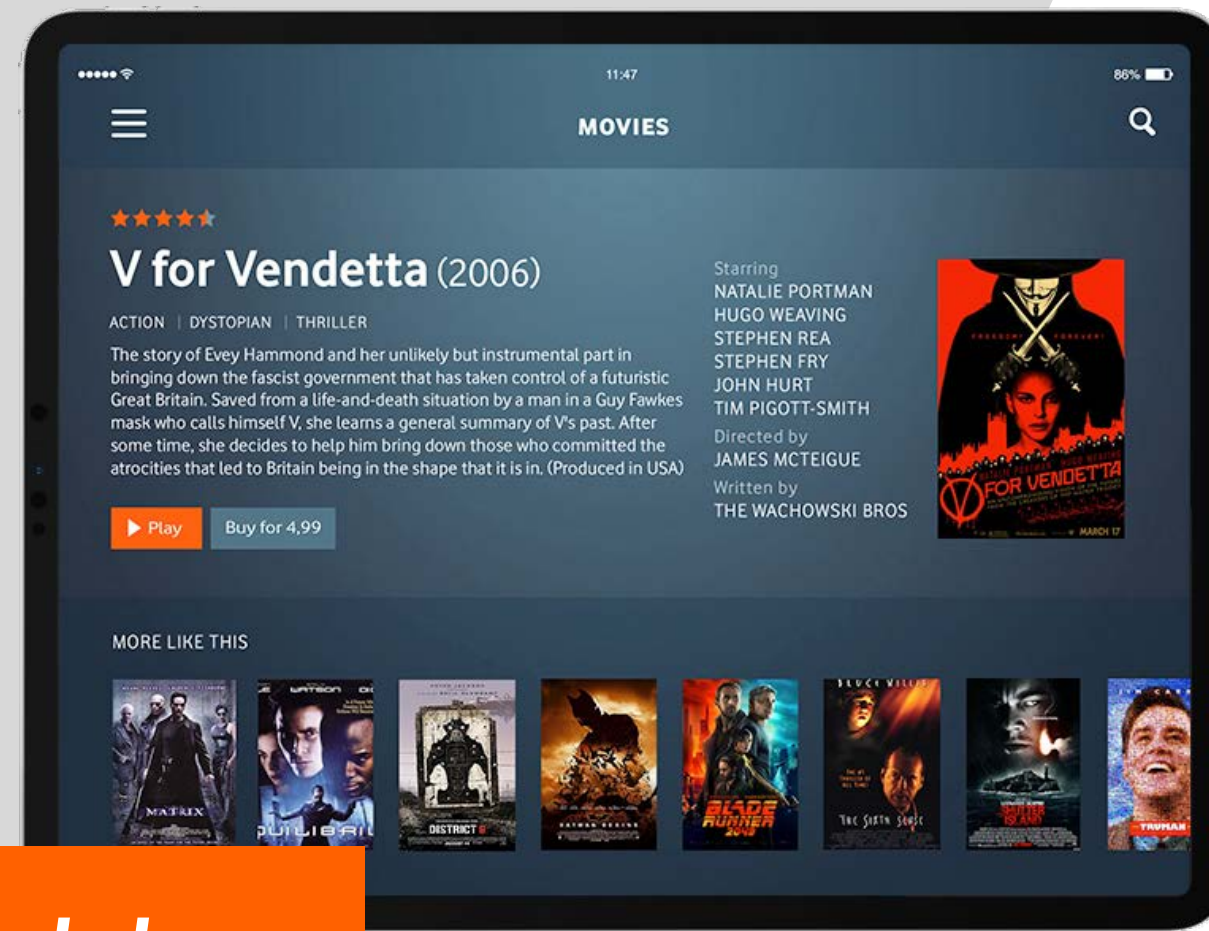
11:47

86%

MOVIES

V for Vendetta (2006)

ACTION | DYSTOPIAN | THRILLER

The story of Evey Hammond and her unlikely but instrumental part in bringing down the fascist government that has taken control of a futuristic Great Britain. Saved from a life-and-death situation by a man in a Guy Fawkes mask who calls himself V, she learns a general summary of V's past. After some time, she decides to help him bring down those who committed the atrocities that led to Britain being in the shape that it is in. (Produced in USA)

Play

Buy for 4,99

Starring
NATALIE PORTMAN
HUGO WEAVING
STEPHEN REA
STEPHEN FRY
JOHN HURT
TIM PIGOTT-SMITH
Directed by
JAMES MCTEIGUE
Written by
THE WACHOWSKI BROS

FOR VENDETTA

MARCH 17

MORE LIKE THIS

MATRIX

QUILIBRI

DISTRICT 9

BATMAN BEGINS

BLADE RUNNER 2049

THE SIXTH SENSE

SHUTTER ISLAND

TRUMAN